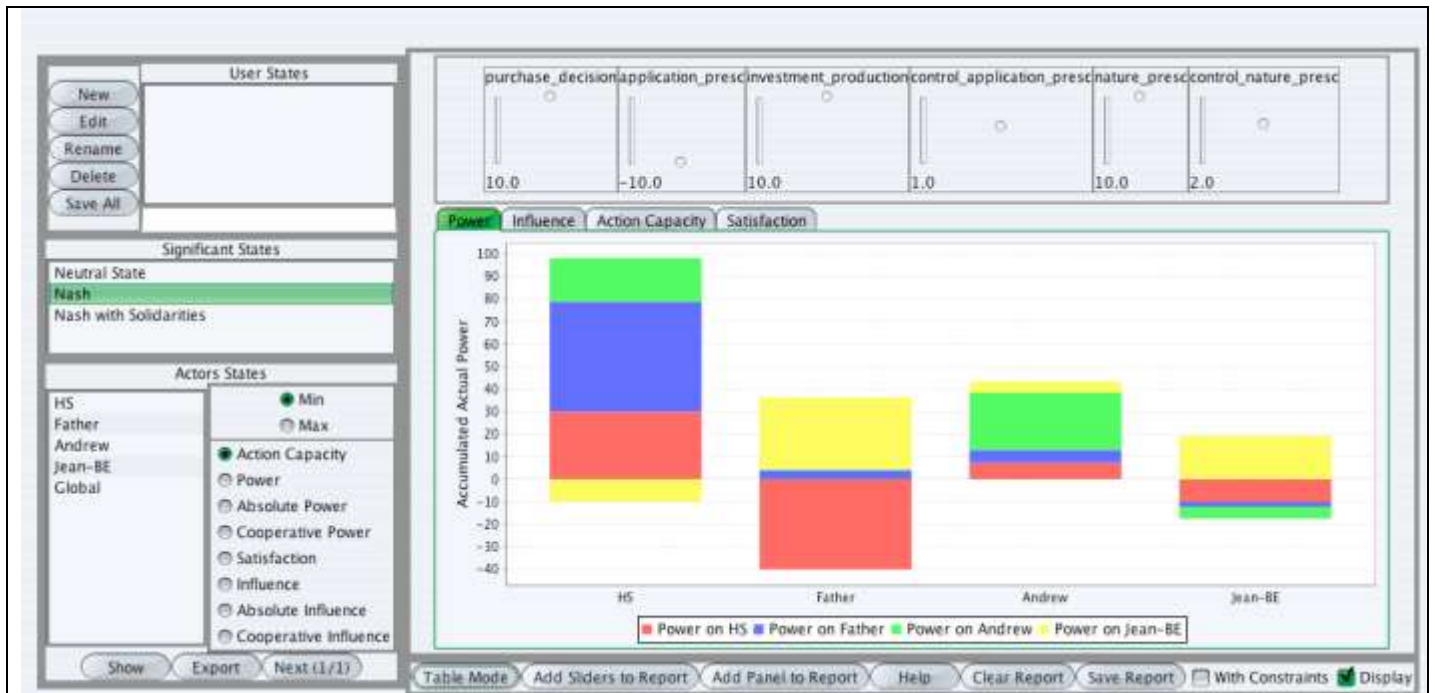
User States

New
Edit
Rename
Delete
Save All

Significant States
Neutral State
Nash
Nash with Solidarities

Actors States
HS
Father
Andrew
Jean-BE
Global

Min
Max

Action Capacity
Power
Absolute Power
Cooperative Power
Satisfaction
Influence
Absolute Influence
Cooperative Influence

Show
Export
Next (1/1)

| purchase_decision | application_presc | investment_production | control_application_presc | nature_presc | control_nature_presc |
|---|---|---|---|---|---|
| 10.0 | -10.0 | 10.0 | 1.0 | 10.0 | 2.0 |

Power | Influence | Action Capacity | Satisfaction

Accumulated Actual Power

100
90
80
70
60
50
40
30
20
10
0
-10
-20
-30
-40

HS
Father
Andrew
Jean-BE

Power on HS
Power on Father
Power on Andrew
Power on Jean-BE

Table Mode
Add Sliders to Report
Add Panel to Report
Help
Clear Report
Save Report
With Constraints
Display